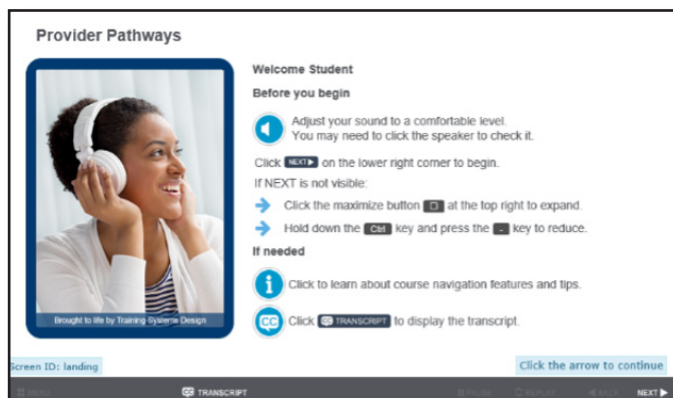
Provider Pathways

Brought to life by Training Systems Design

Welcome Student

Before you begin

Adjust your sound to a comfortable level. You may need to click the speaker to check it.

Click NEXT ▶ on the lower right corner to begin.

If NEXT is not visible:

Click the maximize button at the top right to expand.

Hold down the Ctrl key and press the - key to reduce.

If needed

Click to learn about course navigation features and tips.

Click CC TRANSCRIPT to display the transcript.

Screen ID: landing

Click the arrow to continue

MENU

CC TRANSCRIPT

PAUSE

REPLAY

◀ BACK

NEXT ▶